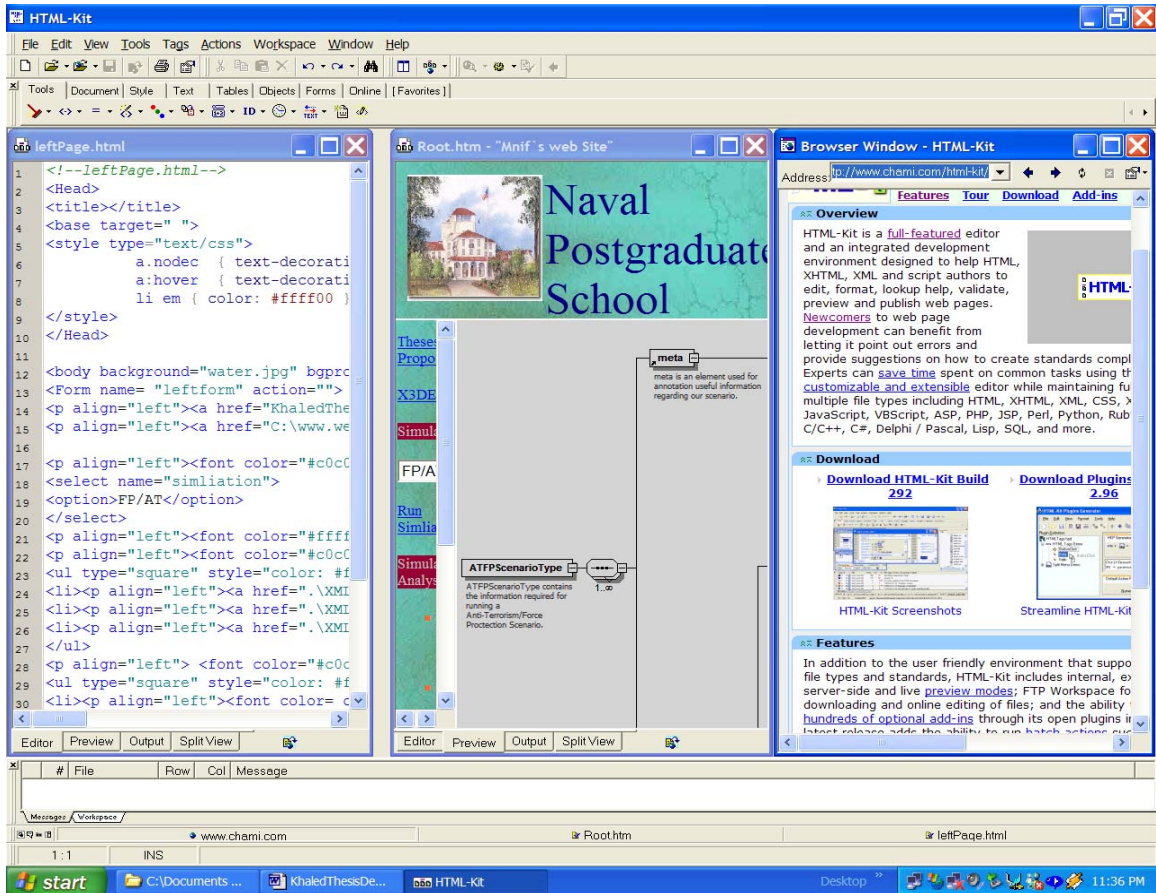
HTML-Kit

File Edit View Tools Tags Actions Workspace Window Help

Tools | Document | Style | Text | Tables | Objects | Forms | Online | [Favorites]

leftPage.html

1 <!--leftPage.html-->
2 <Head>
3 <title></title>
4 <base target=" ">
5 <style type="text/css">
6 a.nodec { text-decorati
7 a:hover { text-decorati
8 li em { color: #ffff00 }
9 </style>
10 </Head>
11
12 <body background="water.jpg" bgpro
13 <Form name= "leftform" action="">
14 <p align="left"><a href="KhaledThe
15 <p align="left"><a href="C:\www.we
16
17 <p align="left"><font color="#c0c0
18 <select name="simliation">
19 <option>FP/AT</option>
20 </select>
21 <p align="left"><font color="#ffff
22 <p align="left"><font color="#c0c0
23 <ul type="square" style="color: #f
24 <li><p align="left"><a href=".\XMI
25 <li><p align="left"><a href=".\XMI
26 <li><p align="left"><a href=".\XMI
27 </ul>
28 <p align="left"> <font color="#c0c
29 <ul type="square" style="color: #f
30 <li><p align="left"><font color= c

Editor Preview Output Split View

Root.htm - "Mnif`s web Site"

Naval Postgraduate School

Theses Propo

X3DE

Simula

FP/A

Run Simlia

Simula Analys

meta

meta is an element used for annotation useful information regarding our scenario.

ATFPScenarioType

ATFPScenarioType contains the information required for running a Anti-Terrorism/Force Protection Scenario.

1..∞

Editor Preview Output Split View

Browser Window - HTML-Kit

Address tp://www.chami.com/html-kit/

Features Tour Download Add-ins

Overview

HTML-Kit is a full-featured editor and an integrated development environment designed to help HTML, XHTML, XML and script authors to edit, format, lookup help, validate, preview and publish web pages. Newcomers to web page development can benefit from letting it point out errors and provide suggestions on how to create standards compl Experts can save time spent on common tasks using th customizable and extensible editor while maintaining fu multiple file types including HTML, XHTML, XML, CSS, X JavaScript, VBScript, ASP, PHP, JSP, Perl, Python, Rub C/C++, C#, Delphi / Pascal, Lisp, SQL, and more.

HTML-

Download

Download HTML-Kit Build 292

Download Plugins 2.96

HTML-Kit Screenshots

Streamline HTML-Kit

Features

In addition to the user friendly environment that suppo file types and standards, HTML-Kit includes internal, ex server-side and live preview modes; FTP Workspace fo downloading and online editing of files; and the ability hundreds of optional add-ins through its open plugins i latest release adds the ability to run batch actions

# File Row Col Message

Messages Workspace

www.chami.com Root.htm leftPage.html

1:1 INS

start C:\Documents ... KhaledThesisDe... HTML-Kit Desktop 11:36 PM